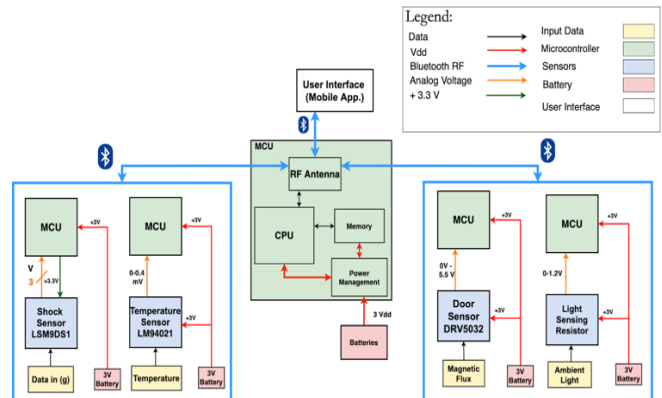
Legend:

Data
Vdd
Bluetooth RF
Analog Voltage
+ 3.3 V

Input Data
Microcontroller
Sensors
Battery
User Interface

User Interface (Mobile App.)

MCU
RF Antenna
CPU
Memory
Power Management
3 Vdd
Batteries

MCU
+3V
3 V
+3.3V
Shock Sensor LSM9DS1
Data in (g)
3V Battery

MCU
+3V
0-0.4 mV
+3V
Temperature Sensor LM94021
Temperature
3V Battery

MCU
+3V
0V - 5.5 V
+3V
Door Sensor DRV5032
Magnetic Flux
3V Battery

MCU
+3V
0-1.2V
+3V
Light Sensing Resistor
Ambient Light
3V Battery